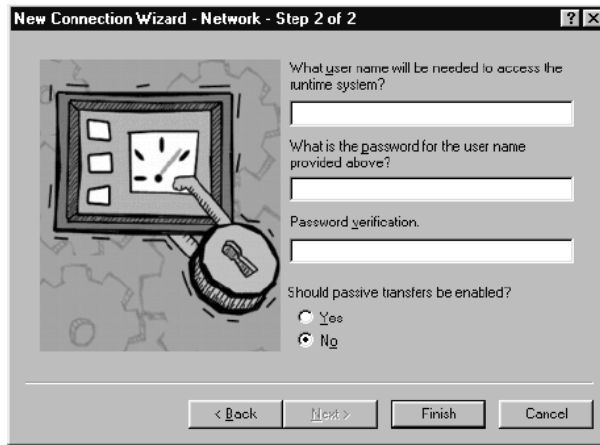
New Connection Wizard - Network - Step 2 of 2

What user name will be needed to access the runtime system?

What is the password for the user name provided above?

Password verification.

Should passive transfers be enabled?

Yes

No

< Back

Next >

Finish

Cancel